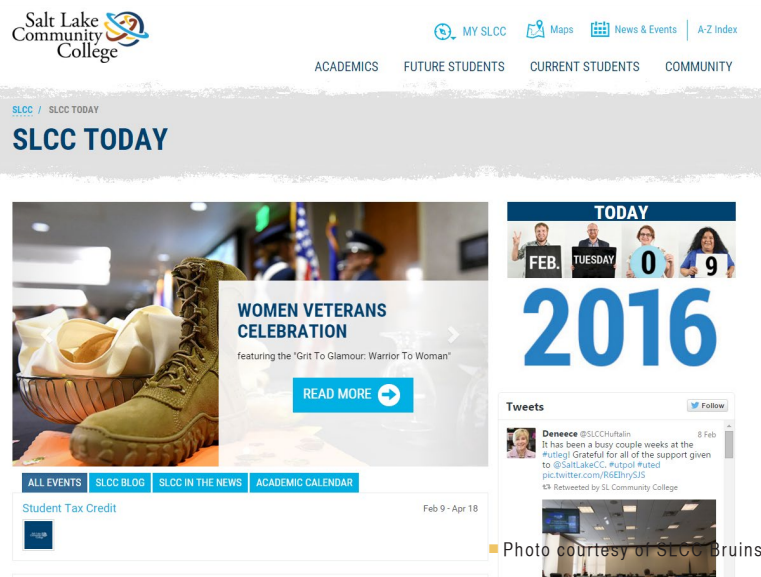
Salt Lake Community College

MY SLCC Maps News & Events A-Z Index

ACADEMICS FUTURE STUDENTS CURRENT STUDENTS COMMUNITY

SLCC / SLCC TODAY

SLCC TODAY

WOMEN VETERANS CELEBRATION

featuring the "Grit To Glamour: Warrior To Woman"

READ MORE

ALL EVENTS SLCC BLOG SLCC IN THE NEWS ACADEMIC CALENDAR

Student Tax Credit

Feb 9 - Apr 18

TODAY

FEB. TUESDAY 0 9

2016

Tweets

Follow

Deneece @SLCCHuftalin 8 Feb

It has been a busy couple weeks at the #utlegl Grateful for all of the support given to @SaltLakeCC. #utpol #uted pic.twitter.com/R6EIhrySJ5

Retweeted by SL Community College

Photo courtesy of SLCC Bruins